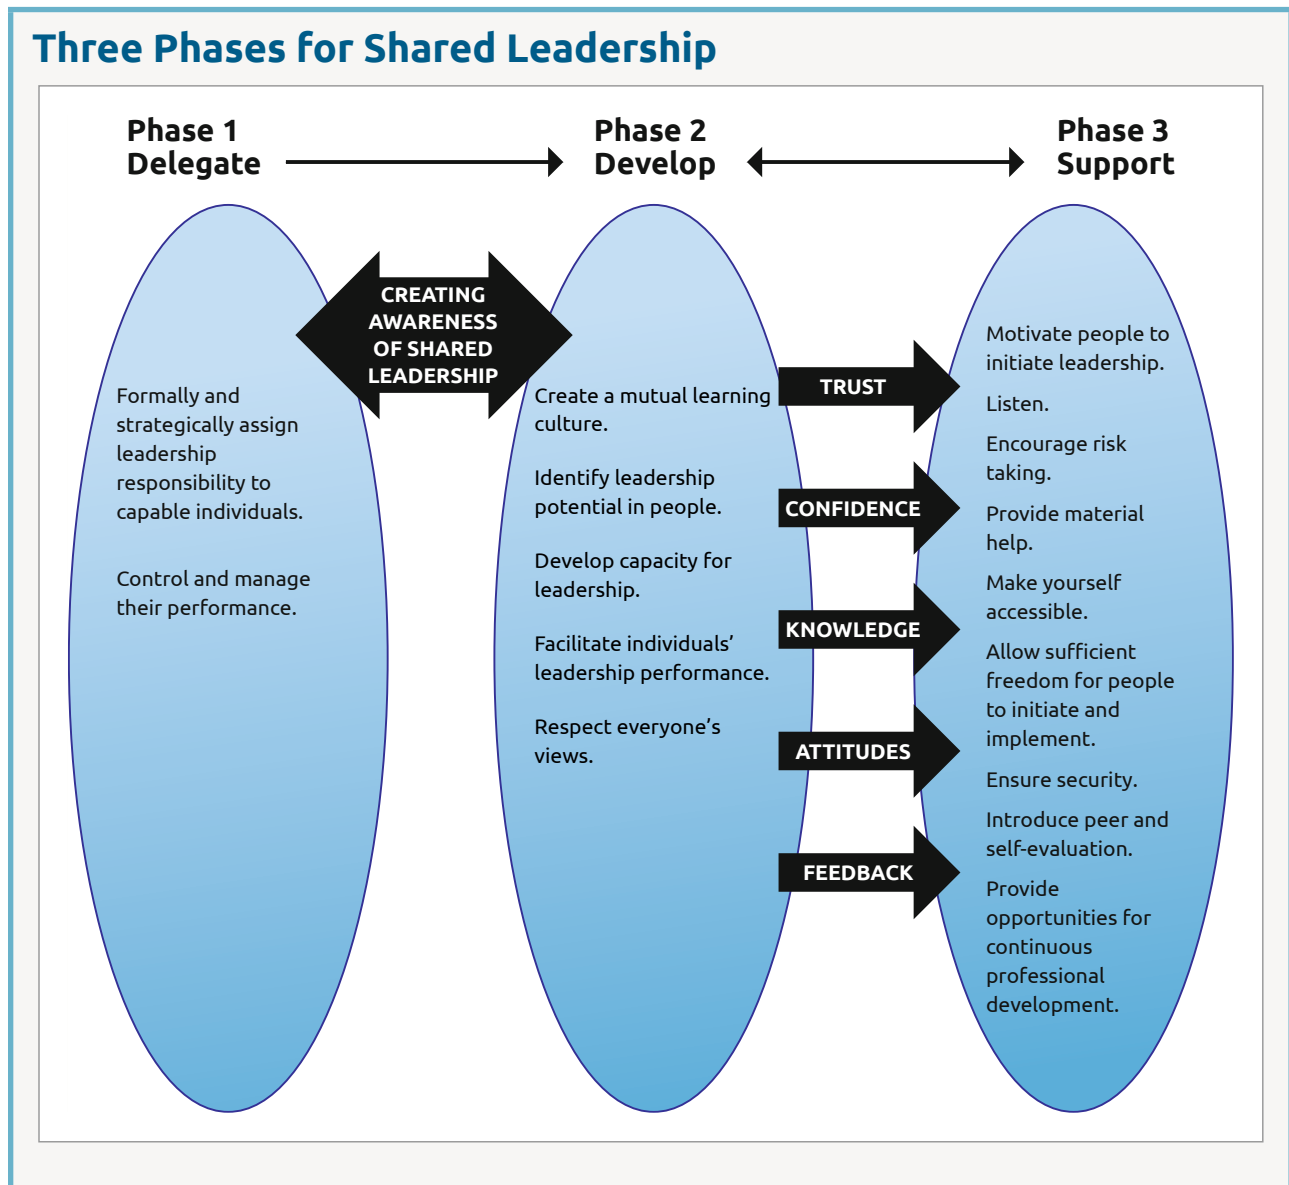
Three Phases for Shared Leadership

Phase 1
Delegate

Phase 2
Develop

Phase 3
Support

CREATING AWARENESS OF SHARED LEADERSHIP

Formally and strategically assign leadership responsibility to capable individuals.

Control and manage their performance.

Create a mutual learning culture.

Identify leadership potential in people.

Develop capacity for leadership.

Facilitate individuals' leadership performance.

Respect everyone's views.

TRUST

CONFIDENCE

KNOWLEDGE

ATTITUDES

FEEDBACK

Motivate people to initiate leadership.

Listen.

Encourage risk taking.

Provide material help.

Make yourself accessible.

Allow sufficient freedom for people to initiate and implement.

Ensure security.

Introduce peer and self-evaluation.

Provide opportunities for continuous professional development.